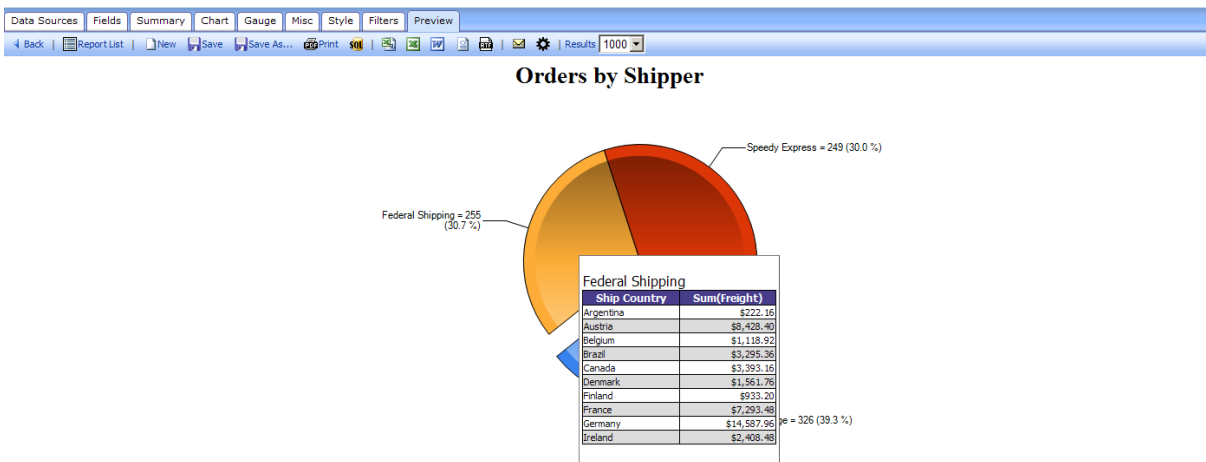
Data Sources | Fields | Summary | Chart | Gauge | Misc | Style | Filters | Preview

Back | Report List | New | Save | Save As... | Print | SQL | | Results 1000

Orders by Shipper

Speedy Express = 249 (30.0 %)

Federal Shipping = 255 (30.7 %)

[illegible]ge = 326 (39.3 %)

Federal Shipping

| Ship Country | Sum(Freight) |
|---|---|
| Argentina | \$222.16 |
| Austria | \$8,428.40 |
| Belgium | \$1,118.92 |
| Brazil | \$3,295.36 |
| Canada | \$3,393.16 |
| Denmark | \$1,561.76 |
| Finland | \$933.20 |
| France | \$7,293.48 |
| Germany | \$14,587.96 |
| Ireland | \$2,408.48 |